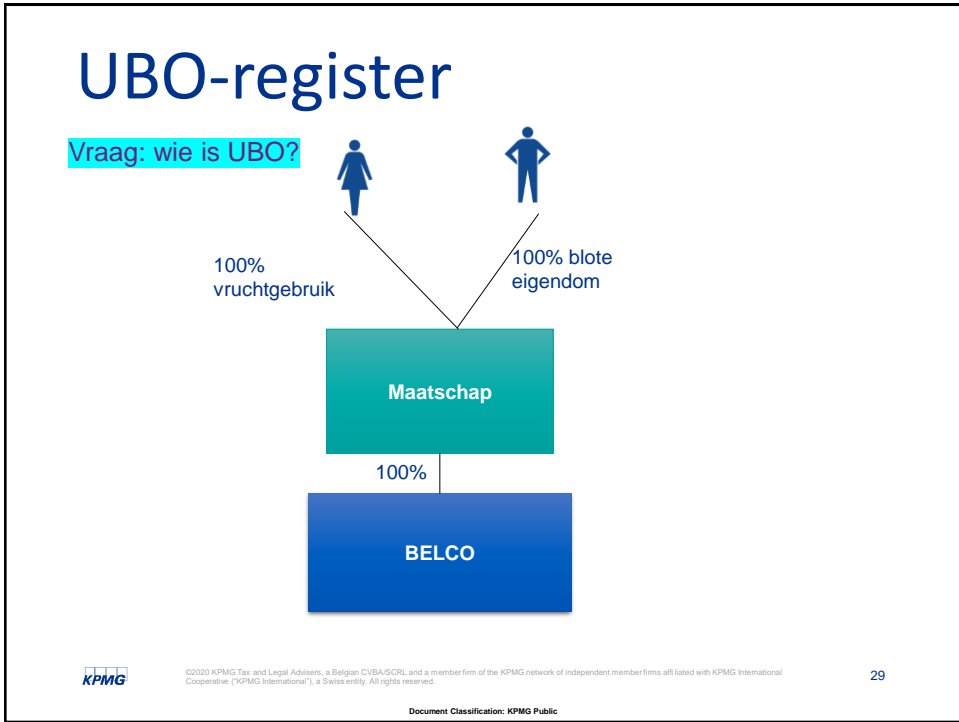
UBO-register

Vraag: wie is UBO?

100% vruchtgebruik

100% blote eigendom

Maatschap

100%

BELCO

KPMG

©2020 KPMG Tax and Legal Advisers, a Belgian CVBA/SCRL and a member firm of the KPMG network of independent member firms affiliated with KPMG International Cooperative ("KPMG International"), a Swiss entity. All rights reserved.

29

Document Classification: KPMG Public